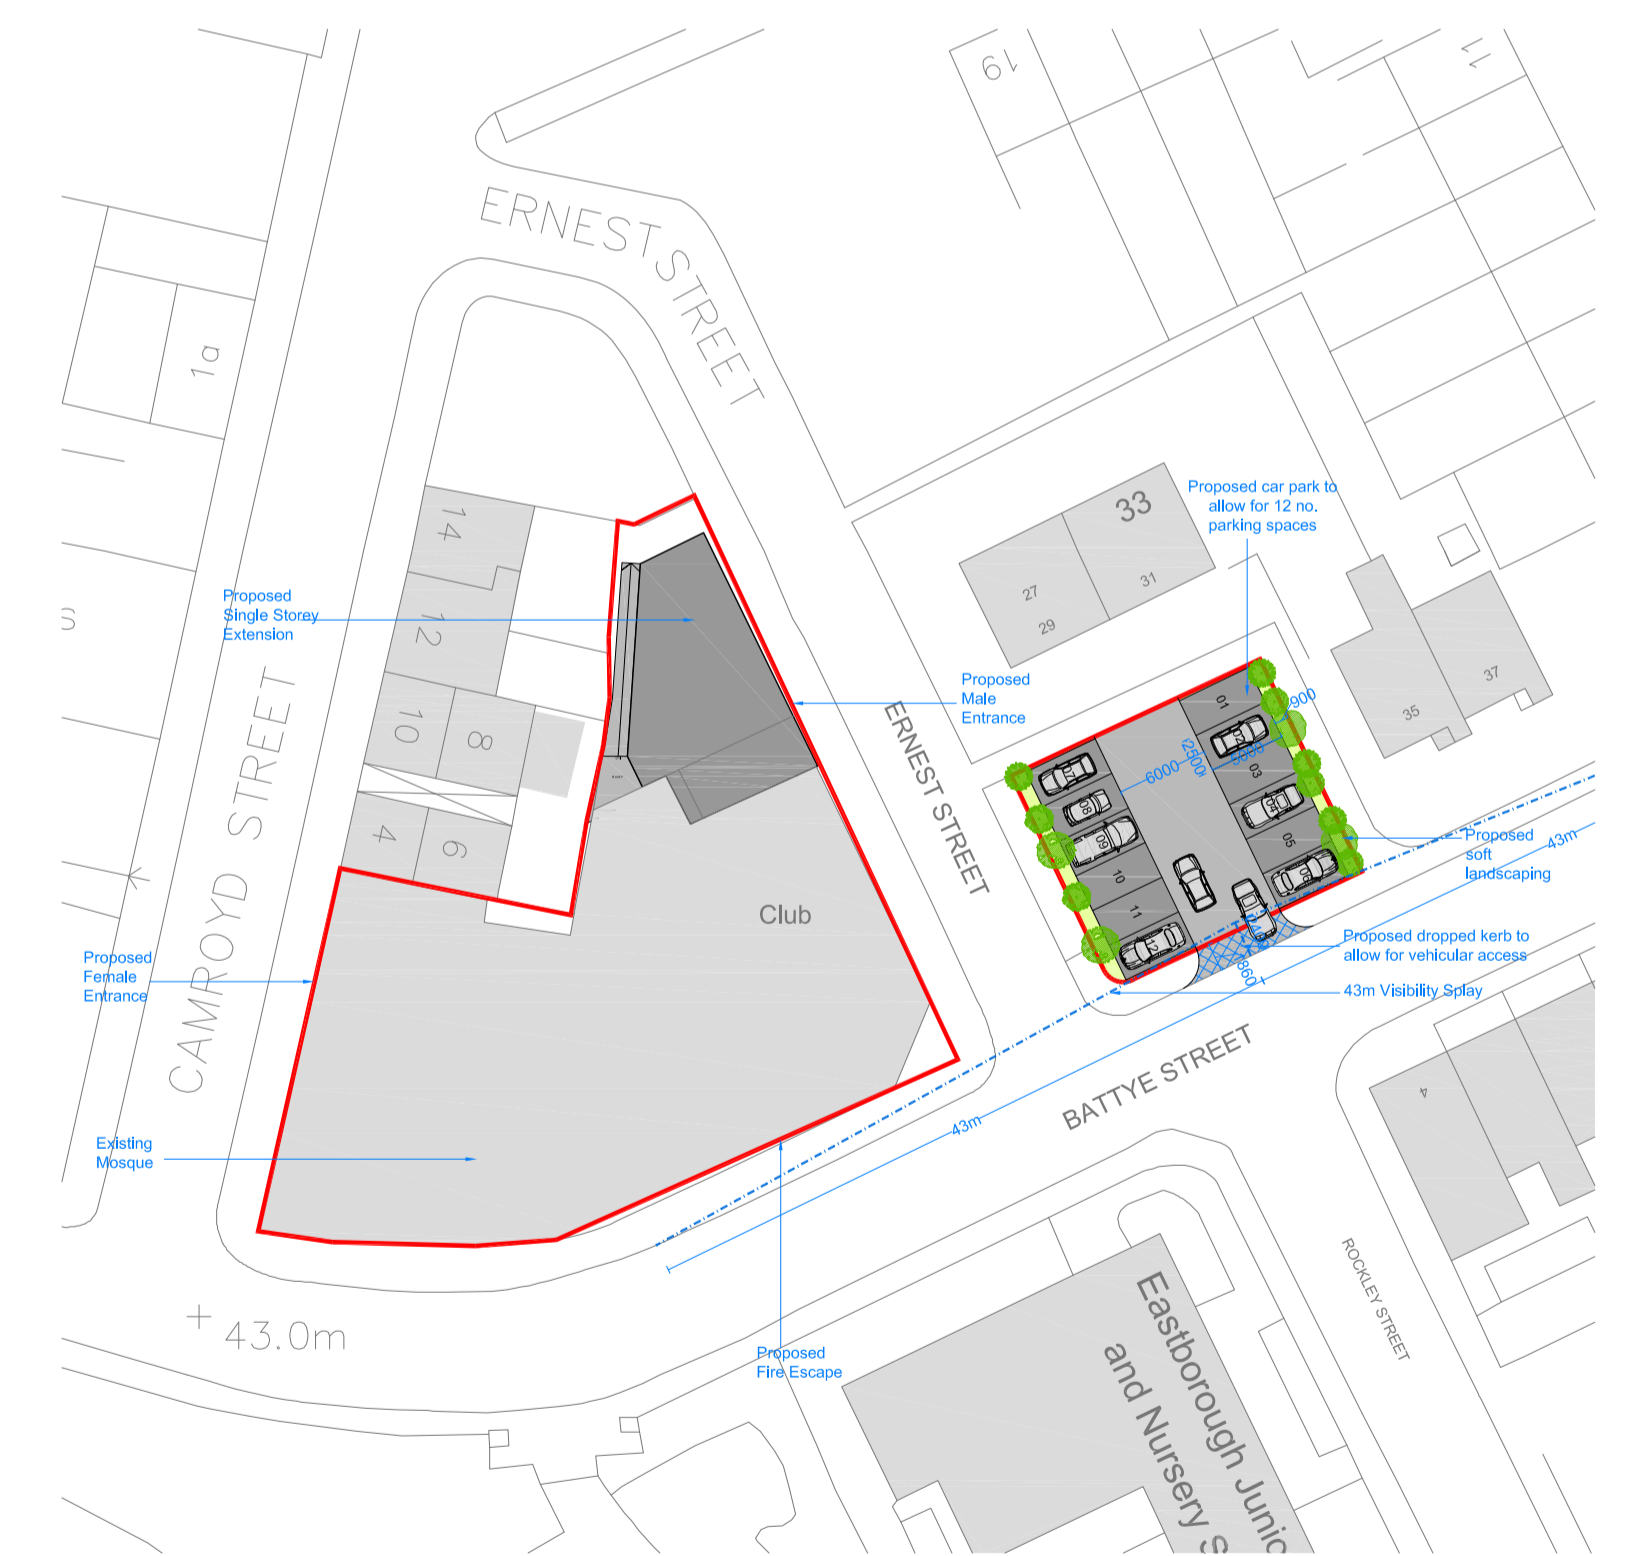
19

11

ERNEST STREET

1a

14

12

10

8

4

6

Proposed Single Storey Extension

CAMROYD STREET

33

27

29

31

Proposed car park to allow for 12 no. parking spaces

Proposed Male Entrance

ERNEST STREET

35

37

01

02

03

04

05

06

07

08

09

10

11

12

6000

2500

5000

900

Proposed soft landscaping

43m

Club

Proposed Female Entrance

Proposed dropped kerb to allow for vehicular access

43m Visibility Splay

BATTYE STREET

43m

Existing Mosque

+ 43.0m

Proposed Fire Escape

Eastborough Junio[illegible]

and Nursery S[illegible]

ROCKLEY STREET

4